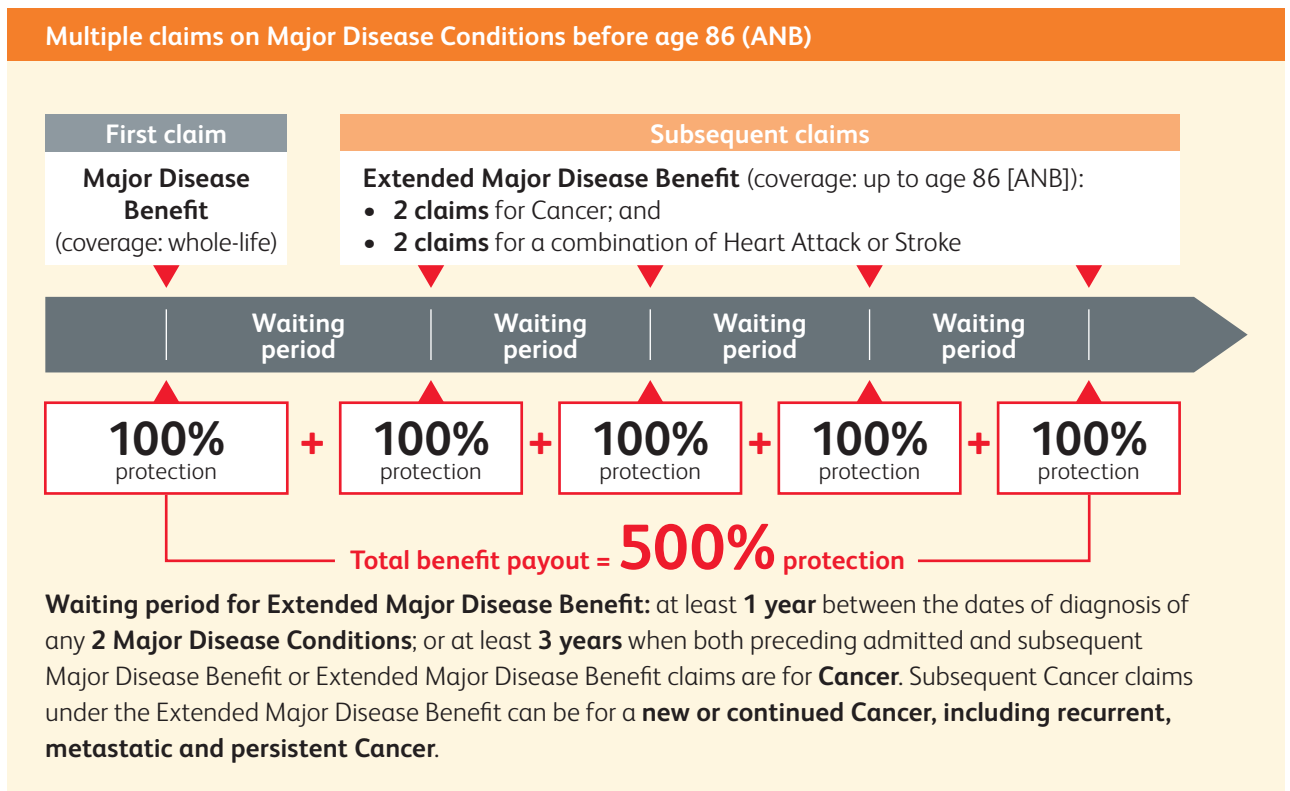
Multiple claims on Major Disease Conditions before age 86 (ANB)

First claim

Major Disease Benefit (coverage: whole-life)

Subsequent claims

Extended Major Disease Benefit (coverage: up to age 86 [ANB]):
• 2 claims for Cancer; and
• 2 claims for a combination of Heart Attack or Stroke

Waiting period

Waiting period

Waiting period

Waiting period

100% protection + 100% protection + 100% protection + 100% protection + 100% protection

Total benefit payout = 500% protection

Waiting period for Extended Major Disease Benefit: at least 1 year between the dates of diagnosis of any 2 Major Disease Conditions; or at least 3 years when both preceding admitted and subsequent Major Disease Benefit or Extended Major Disease Benefit claims are for Cancer. Subsequent Cancer claims under the Extended Major Disease Benefit can be for a new or continued Cancer, including recurrent, metastatic and persistent Cancer.